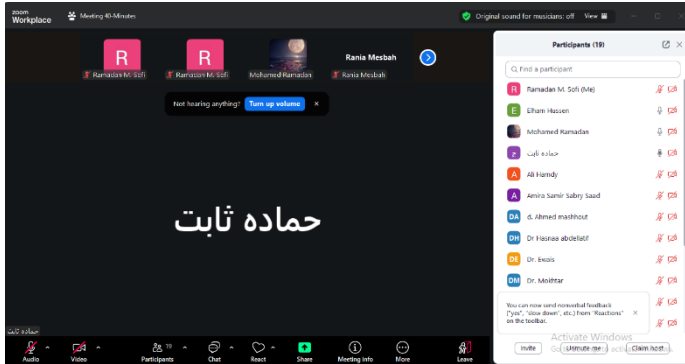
zoom Workplace

Meeting 40-Minutes

Original sound for musicians: off

View

R

R

Ramadan M. Sofi

Ramadan M. Sofi

Mohamed Ramadan

Rania Mesbah

Rania Mesbah

Not hearing anything?

Turn up volume

حماده ثابت

Participants (19)

Find a participant

R Ramadan M. Sofi (Me)

E Elham Hussen

Mohamed Ramadan

ح حماده ثابت

A Ali Hamdy

A Amira Samir Sabry Saad

DA d. Ahmed mashhour

DH Dr Hasnaa abdelatif

DE Dr. Ewais

DM Dr. Mokhtar

You can now send nonverbal feedback ("yes", "slow down", etc.) from "Reactions" on the toolbar.

Activate Windows

Invite

Unmute me

Claim host

حماده ثابت

Audio

Video

Participants 19

Chat

React

Share

Meeting info

More

Leave